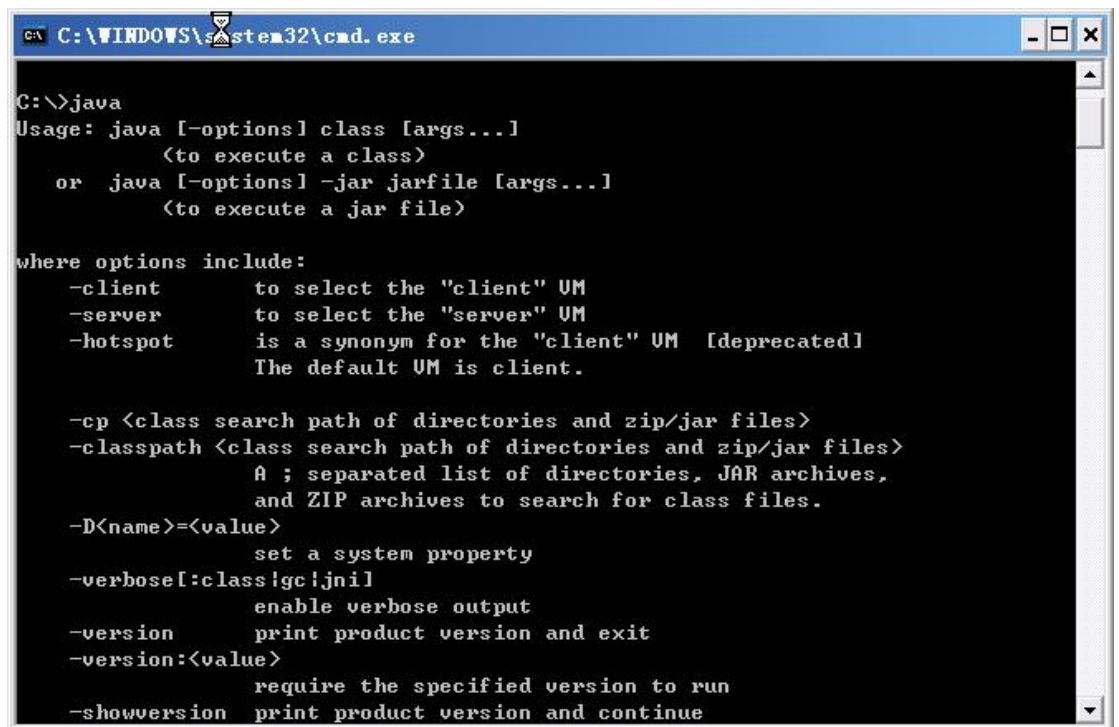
C:\WINDOWS\system32\cmd.exe

C:\>java
Usage: java [-options] class [args...]
(to execute a class)
or java [-options] -jar jarfile [args...]
(to execute a jar file)

where options include:
-client to select the "client" VM
-server to select the "server" VM
-hotspot is a synonym for the "client" VM [deprecated]
The default VM is client.

-cp <class search path of directories and zip/jar files>
-classpath <class search path of directories and zip/jar files>
A ; separated list of directories, JAR archives,
and ZIP archives to search for class files.
-D<name>=<value>
set a system property
-verbose[:class|gc|jni]
enable verbose output
-version print product version and exit
-version:<value>
require the specified version to run
-showversion print product version and continue